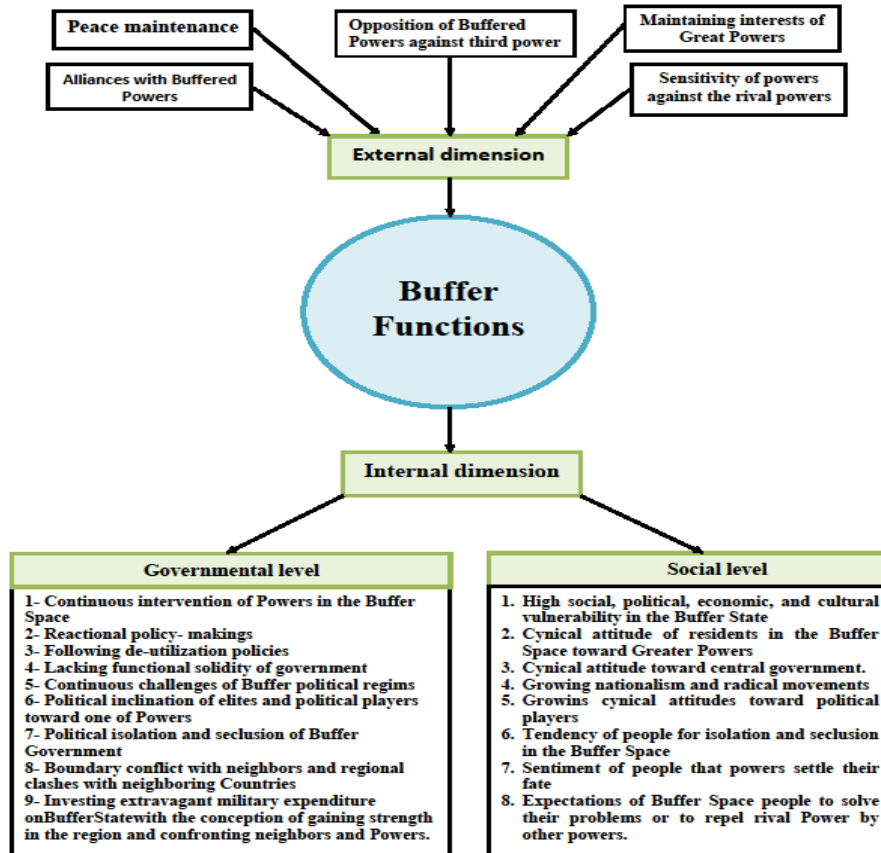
Peace maintenance

Opposition of Buffered Powers against third power

Maintaining interests of Great Powers

Alliances with Buffered Powers

Sensitivity of powers against the rival powers

External dimension

Buffer Functions

Internal dimension

Governmental level

1- Continuous intervention of Powers in the Buffer Space
2- Reactional policy- makings
3- Following de-utilization policies
4- Lacking functional solidity of government
5- Continuous challenges of Buffer political regims
6- Political inclination of elites and political players toward one of Powers
7- Political isolation and seclusion of Buffer Government
8- Boundary conflict with neighbors and regional clashes with neighboring Countries
9- Investing extravagant military expenditure onBufferStatewith the conception of gaining strength in the region and confronting neighbors and Powers.

Social level

1. High social, political, economic, and cultural vulnerability in the Buffer State
2. Cynical attitude of residents in the Buffer Space toward Greater Powers
3. Cynical attitude toward central government.
4. Growing nationalism and radical movements
5. Growins cynical attitudes toward political players
6. Tendency of people for isolation and seclusion in the Buffer Space
7. Sentiment of people that powers settle their fate
8. Expectations of Buffer Space people to solve their problems or to repel rival Power by other powers.